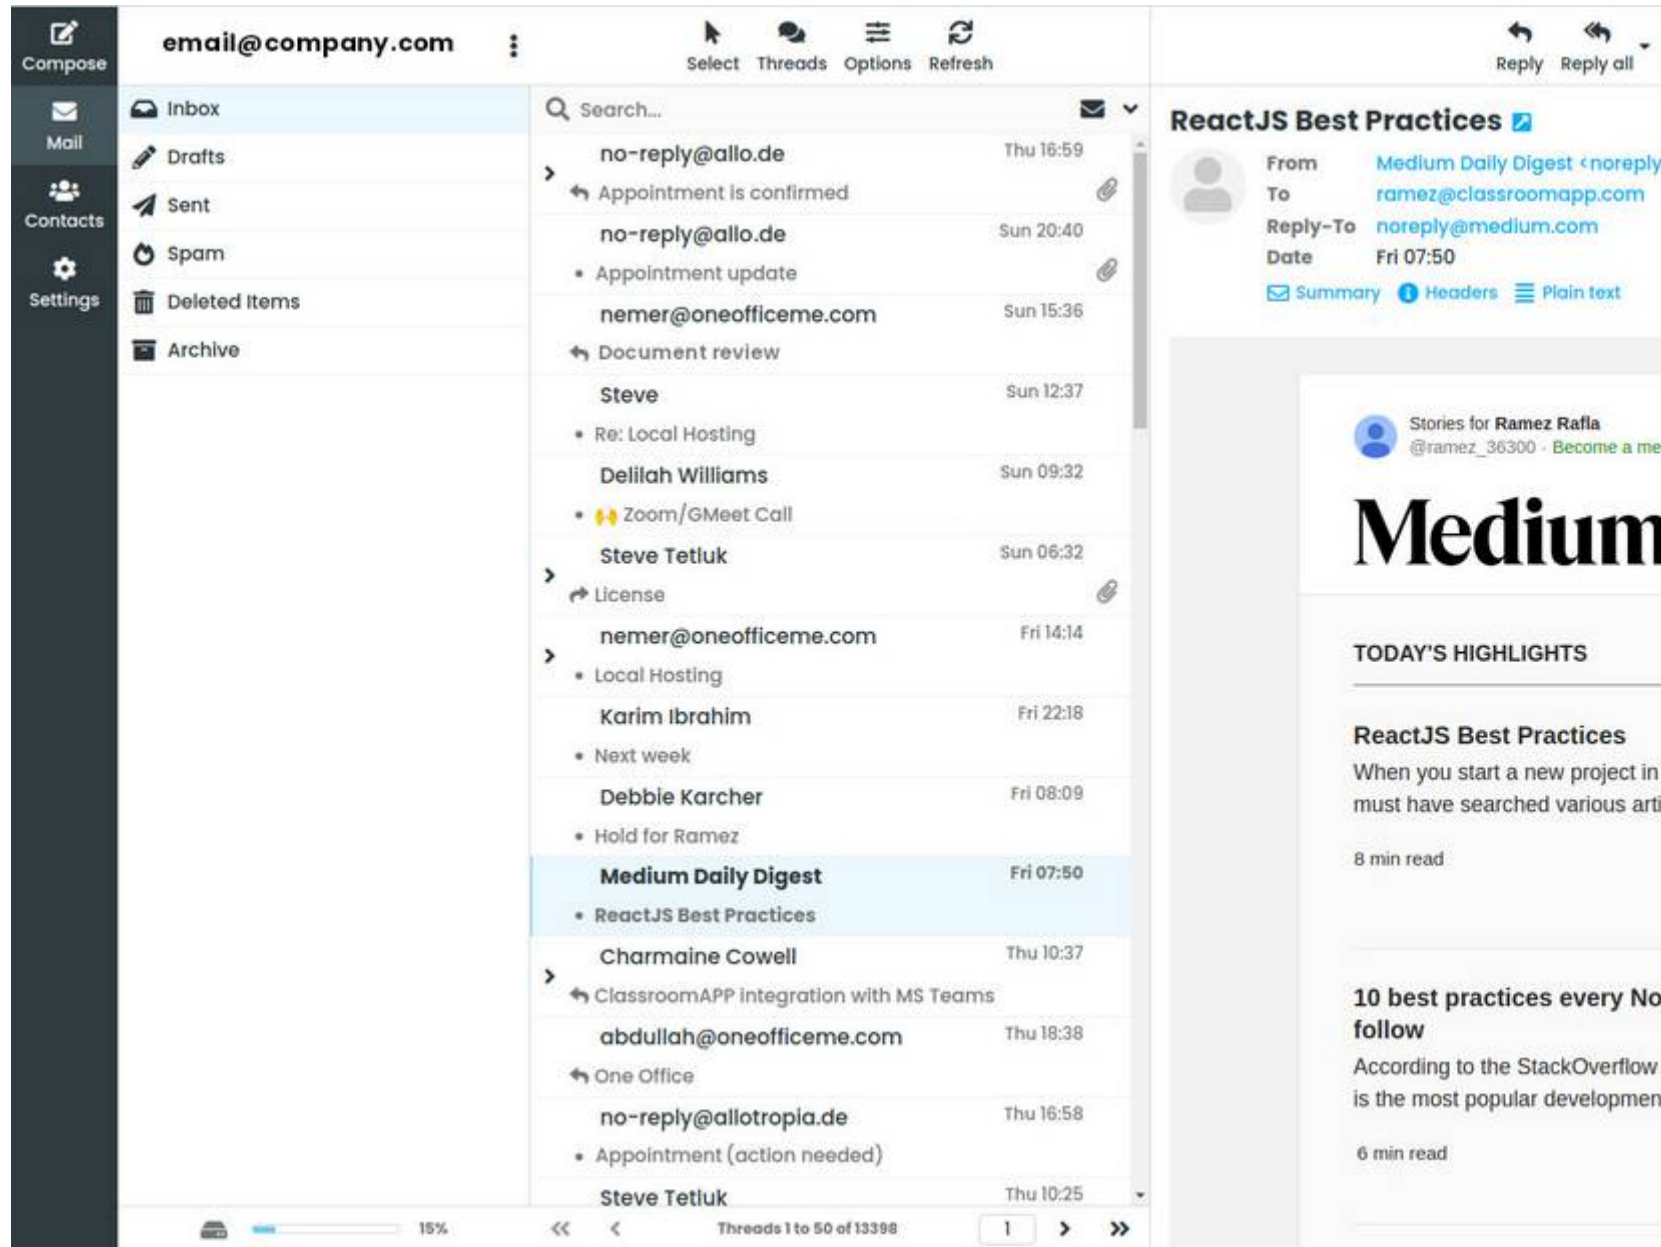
Compose

Mail

Contacts

Settings

email@company.com

Inbox
Drafts
Sent
Spam
Deleted Items
Archive

15%

Select Threads Options Refresh

Search...

no-reply@allo.de Thu 16:59
Appointment is confirmed

no-reply@allo.de Sun 20:40
Appointment update

nemer@oneofficeme.com Sun 15:36
Document review

Steve Sun 12:37
Re: Local Hosting

Delilah Williams Sun 09:32
Zoom/GMeet Call

Steve Tetluk Sun 06:32
License

nemer@oneofficeme.com Fri 14:14
Local Hosting

Karim Ibrahim Fri 22:18
Next week

Debbie Karcher Fri 08:09
Hold for Ramez

Medium Daily Digest Fri 07:50
ReactJS Best Practices

Charmaine Cowell Thu 10:37
ClassroomAPP integration with MS Teams

abdullah@oneofficeme.com Thu 18:38
One Office

no-reply@allotropia.de Thu 16:58
Appointment (action needed)

Steve Tetluk Thu 10:25

Threads 1 to 50 of 13398

1

Reply Reply all

ReactJS Best Practices

From Medium Daily Digest <noreply
To ramez@classroomapp.com
Reply-To noreply@medium.com
Date Fri 07:50

Summary Headers Plain text

Stories for Ramez Rafla
@ramez_36300 · Become a me

Medium

TODAY'S HIGHLIGHTS

ReactJS Best Practices
When you start a new project in
must have searched various arti

8 min read

10 best practices every No
follow
According to the StackOverflow
is the most popular developmen

6 min read